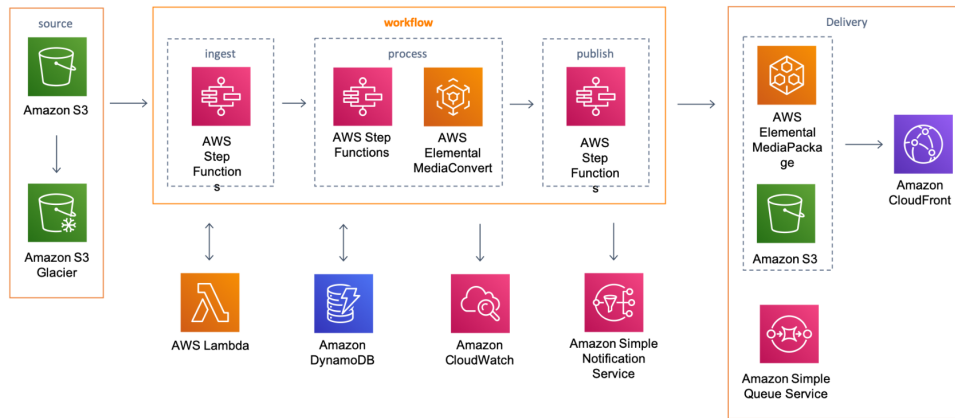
source

Amazon S3

Amazon S3 Glacier

workflow

ingest

AWS Step Function s

process

AWS Step Functions

AWS Elemental MediaConvert

publish

AWS Step Function s

Delivery

AWS Elemental MediaPackage

Amazon S3

Amazon CloudFront

AWS Lambda

Amazon DynamoDB

Amazon CloudWatch

Amazon Simple Notification Service

Amazon Simple Queue Service